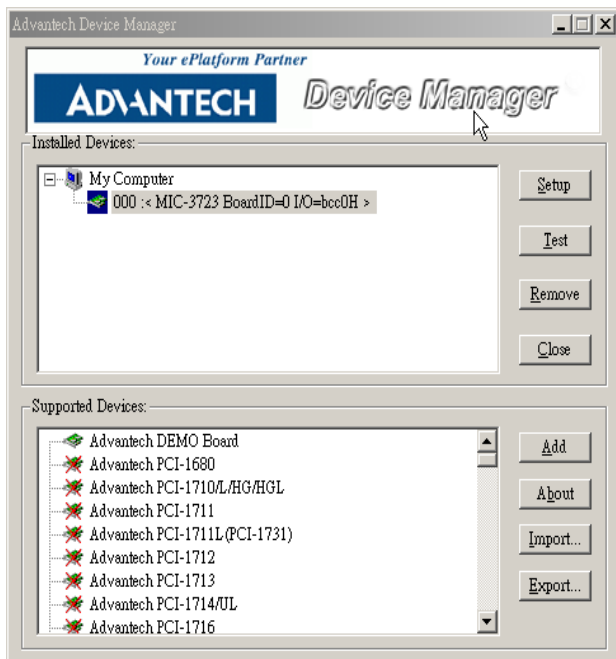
Advantech Device Manager

Your ePlatform Partner

ADVANTECH

Device Manager

Installed Devices:

My Computer

000 :< MIC-3723 BoardID=0 I/O=bcc0H >

Setup

Test

Remove

Close

Supported Devices:

Advantech DEMO Board

Advantech PCI-1680

Advantech PCI-1710/L/HG/HGL

Advantech PCI-1711

Advantech PCI-1711L(PCI-1731)

Advantech PCI-1712

Advantech PCI-1713

Advantech PCI-1714/UL

Advantech PCI-1716

Add

About

Import...

Export...